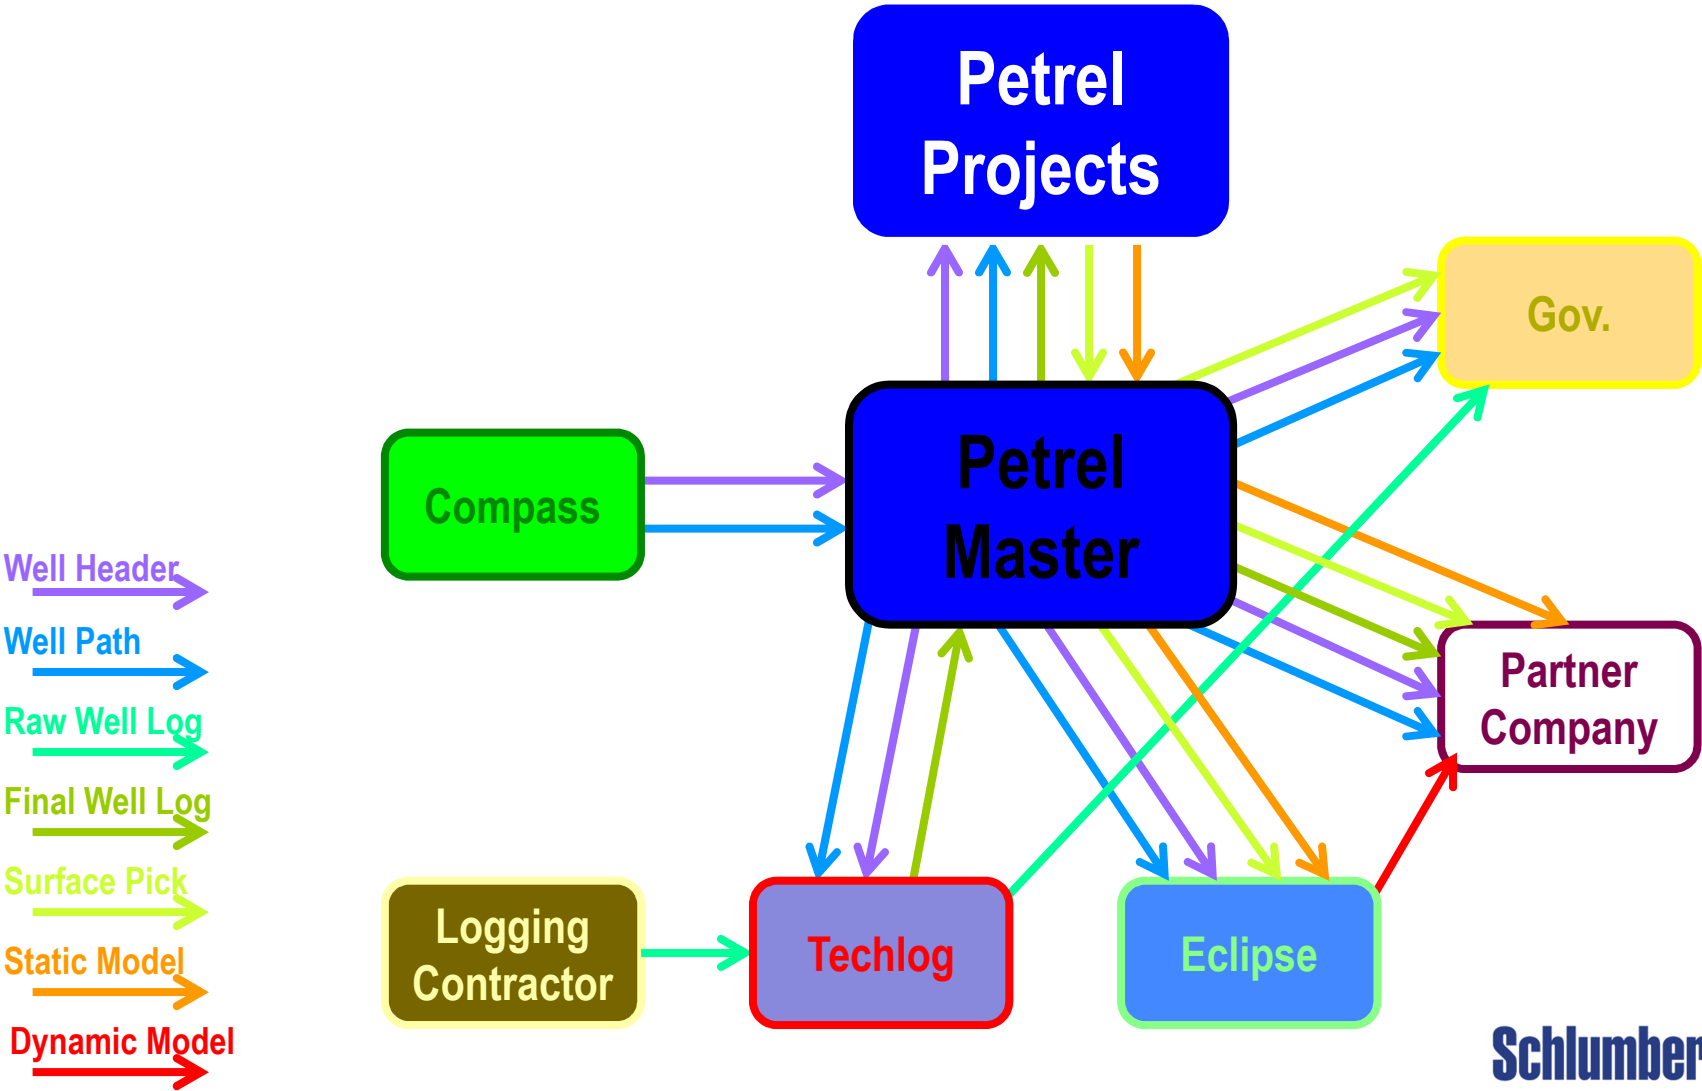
Petrel Projects

Gov.

Compass

Petrel Master

Well Header

Well Path

Raw Well Log

Final Well Log

Surface Pick

Static Model

Dynamic Model

Partner Company

Logging Contractor

Techlog

Eclipse

Schlumber